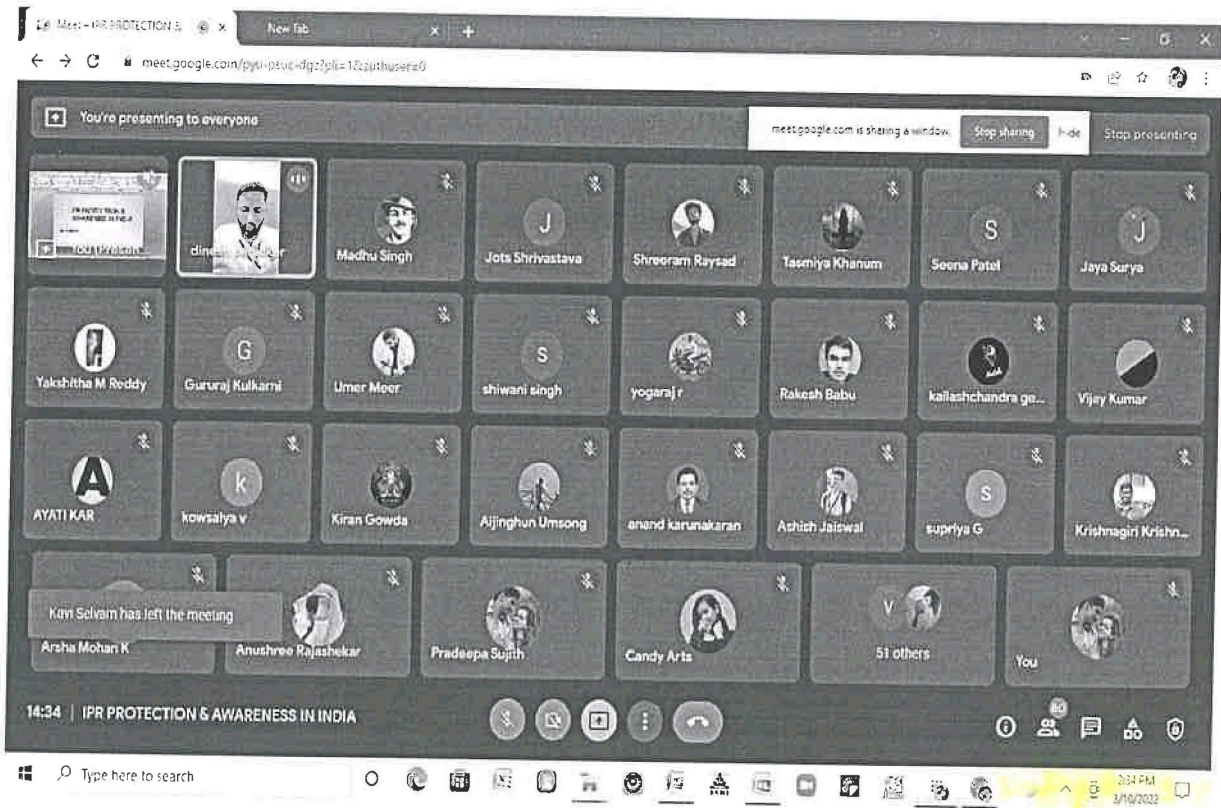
Meet – IPR PROTECTION & × New Tab × +

meet.google.com/pyu-ptuc-dgz?pli=1&authuser=0

You're presenting to everyone

meet.google.com is sharing a window. Stop sharing Hide

Stop presenting

You (Presentation)

dinesh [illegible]r

Madhu Singh

Jots Shrivastava

Shreeram Raysad

Tasmiya Khanum

Seema Patel

Jaya Surya

Yakshitha M Reddy

Gururaj Kulkarni

Umer Meer

shiwani singh

yogaraj r

Rakesh Babu

kailashchandra ge...

Vijay Kumar

AYATI KAR

kowsalya v

Kiran Gowda

Aijinghun Umsong

anand karunakaran

Ashish Jaiswal

supriya G

Krishnagiri Krishn...

Kavi Selvam has left the meeting

Arsha Mohan K

Anushree Rajashekar

Pradeepa Sujith

Candy Arts

51 others

You

14:34 | IPR PROTECTION & AWARENESS IN INDIA

80

Type here to search

2:34 PM
3/10/2022